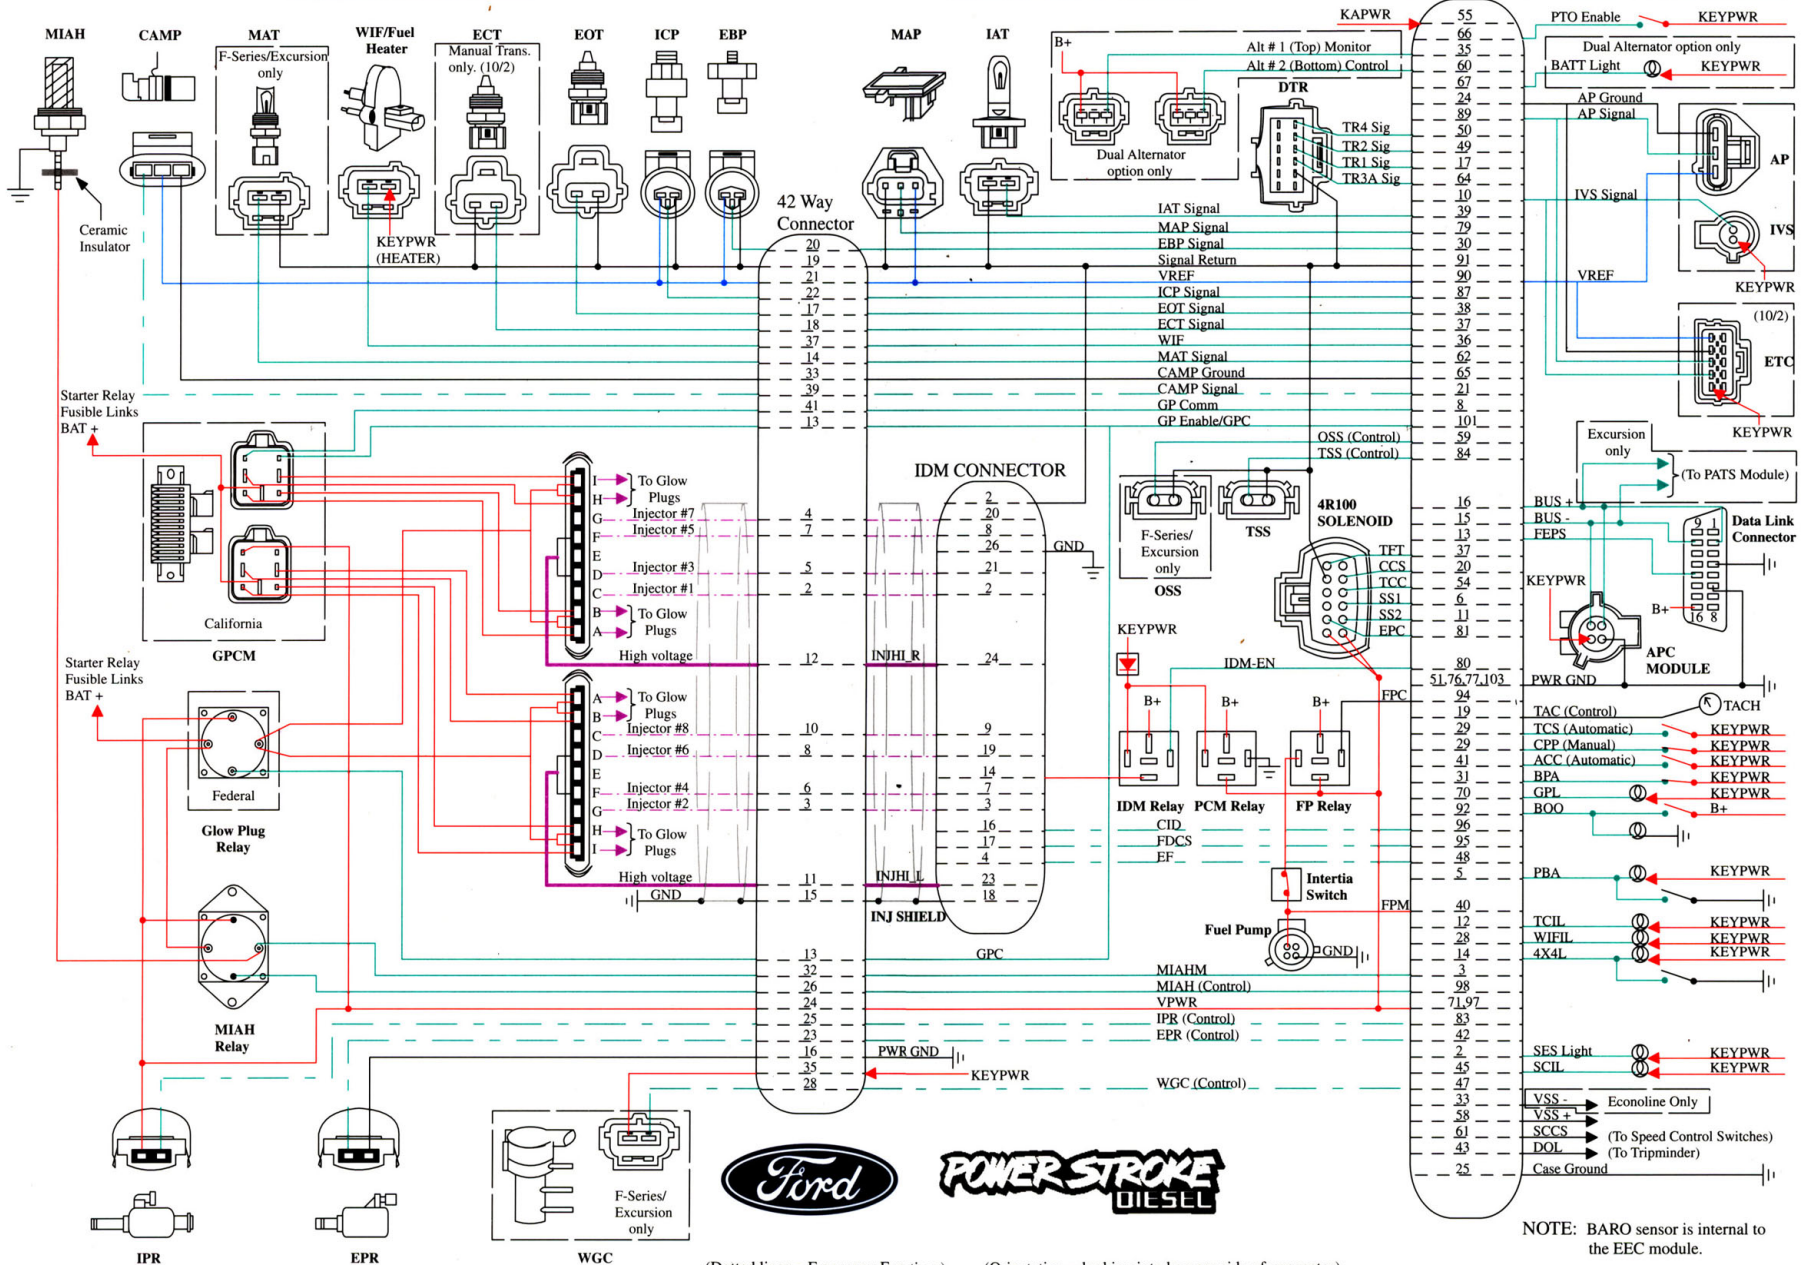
MIAH
CAMP
MAT
F-Series/Excursion only
WIF/Fuel Heater
ECT
Manual Trans. only. (10/2)
EOT
ICP
EBP
MAP
IAT
Ceramic Insulator
KEYPWR (HEATER)
42 Way Connector
B+
Alt # 1 (Top) Monitor
Alt # 2 (Bottom) Control
Dual Alternator option only
DTR
TR4 Sig
TR2 Sig
TR1 Sig
TR3A Sig
KAPWR
PTO Enable
KEYPWR
Dual Alternator option only
BATT Light
KEYPWR
AP Ground
AP Signal
AP
IVS Signal
IVS
KEYPWR
VREF
(10/2)
ETC
KEYPWR
IAT Signal
MAP Signal
EBP Signal
Signal Return
VREF
ICP Signal
EOT Signal
ECT Signal
WIF
MAT Signal
CAMP Ground
CAMP Signal
GP Comm
GP Enable/GPC
OSS (Control)
TSS (Control)
20
19
21
22
17
18
37
14
33
39
41
13
55
66
35
60
67
24
89
50
49
17
64
10
39
79
30
91
90
87
38
37
36
62
65
21
8
101
59
84
Starter Relay Fusible Links BAT +
GPCM
California
To Glow Plugs
Injector #7
Injector #5
Injector #3
Injector #1
To Glow Plugs
High voltage
IDM CONNECTOR
4
7
5
2
12
INJHI_R
2
20
8
26
21
2
24
GND
F-Series/ Excursion only
OSS
TSS
4R100 SOLENOID
TFT
CCS
TCC
SS1
SS2
EPC
Excursion only
(To PATS Module)
BUS +
BUS -
FEPS
Data Link Connector
KEYPWR
B+
APC MODULE
PWR GND
16
15
13
37
20
54
6
11
81
80
51,76,77,103
KEYPWR
IDM-EN
FPC
B+
B+
B+
IDM Relay
PCM Relay
FP Relay
Starter Relay Fusible Links BAT +
Federal
Glow Plug Relay
To Glow Plugs
Injector #8
Injector #6
Injector #4
Injector #2
To Glow Plugs
High voltage
GND
10
8
6
3
11
15
9
19
14
7
3
16
17
4
23
18
INJHI_L
INJ SHIELD
CID
FDCS
EF
Intertia Switch
Fuel Pump
GND
FPM
94
19
29
29
41
31
70
92
96
95
48
5
40
12
28
14
TACH
TAC (Control)
TCS (Automatic)
CPP (Manual)
ACC (Automatic)
BPA
GPL
BOO
KEYPWR
KEYPWR
KEYPWR
KEYPWR
KEYPWR
B+
PBA
KEYPWR
TCIL
WIFIL
4X4L
KEYPWR
KEYPWR
KEYPWR
MIAH Relay
13
32
26
24
25
23
16
35
28
GPC
MIAHM
MIAH (Control)
VPWR
IPR (Control)
EPR (Control)
PWR GND
KEYPWR
WGC (Control)
3
98
71,97
83
42
2
45
47
33
58
61
43
25
SES Light
SCIL
KEYPWR
KEYPWR
VSS -
VSS +
SCCS
DOL
Case Ground
Econoline Only
(To Speed Control Switches)
(To Tripminder)
F-Series/ Excursion only
Ford
POWER STROKE DIESEL
IPR
EPR
WGC
NOTE: BARO sensor is internal to the EEC module.